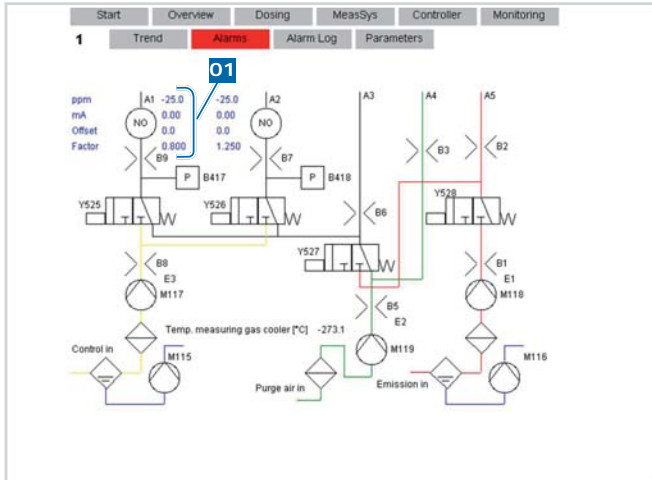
Start Overview Dosing MeasSys Controller Monitoring

1 Trend Alarms Alarm Log Parameters

01

ppm A1 -25.0 -25.0 A2 A3 A4 A5
mA NO 0.00 0.00 NO
Offset 0.0 0.0
Factor 0.800 1.250

B9 B7 B3 B2

P B417 P B418

Y525 Y526 B6 Y528

Y527

B8 B1
E3 E1
M117 M118

B5
E2

Temp. measuring gas cooler [°C] -273.1

Control in M115 M119 M116

Purge air in Emission in